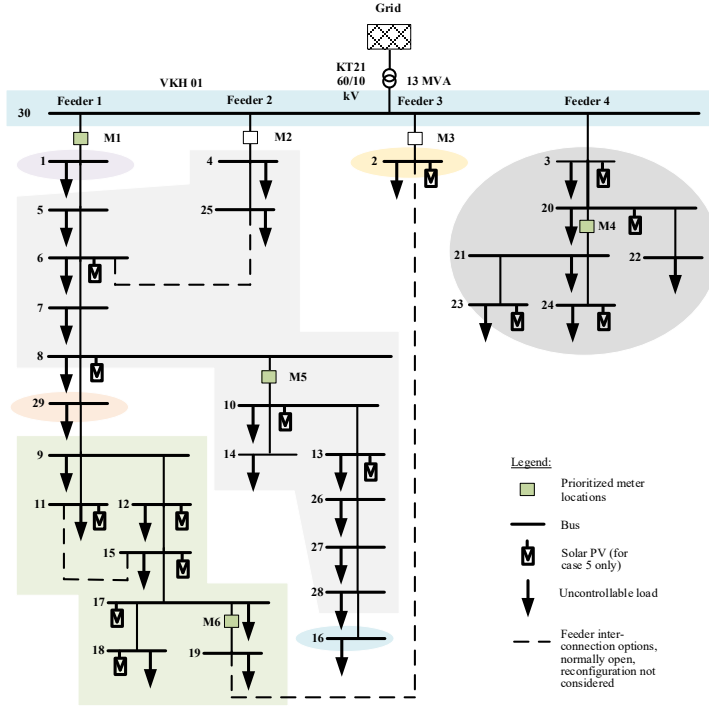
Grid

KT21
60/10
kV

13 MVA

VKH 01

30

Feeder 1

Feeder 2

Feeder 3

Feeder 4

M1

M2

M3

1

4

2

3

5

25

20

M4

6

21

22

7

23

24

8

M5

29

10

14

13

9

26

11

12

27

15

28

17

M6

16

18

19

Legend:

Prioritized meter locations

Bus

Solar PV (for case 5 only)

Uncontrollable load

Feeder interconnection options, normally open, reconfiguration not considered